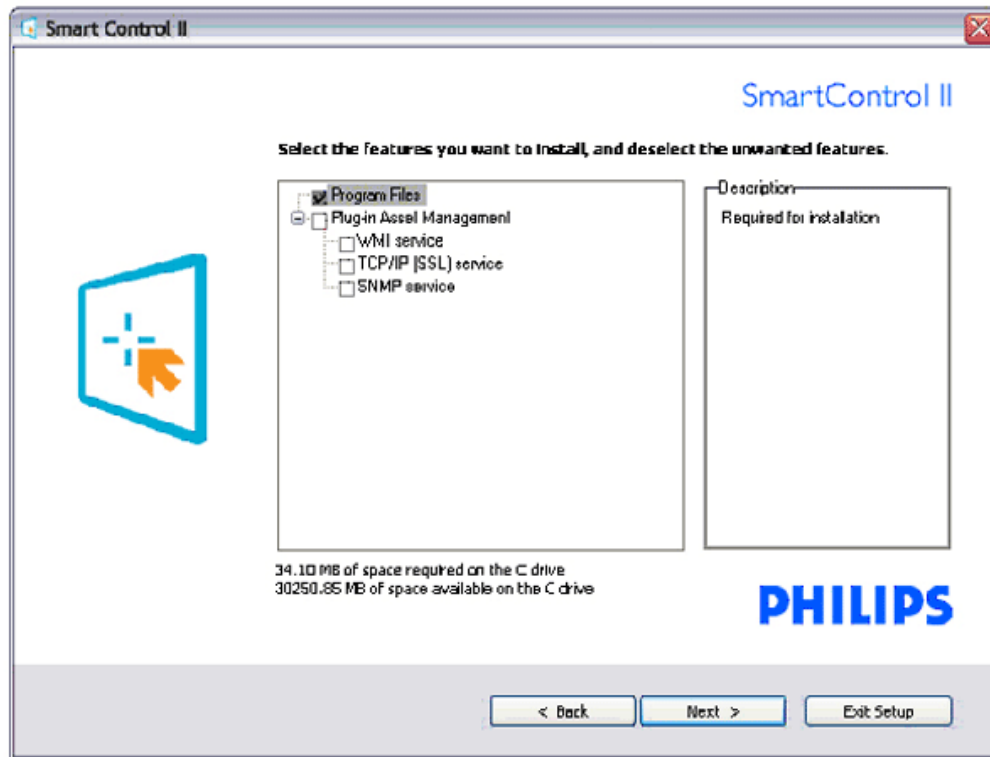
Smart Control II

SmartControl II

Select the features you want to install, and deselect the unwanted features.

Program Files
Plug-in Asset Management
WMI service
TCP/IP (SSL) service
SNMP service

Description
Required for installation

34.10 MB of space required on the C drive
30250.85 MB of space available on the C drive

PHILIPS

< Back
Next >
Exit Setup